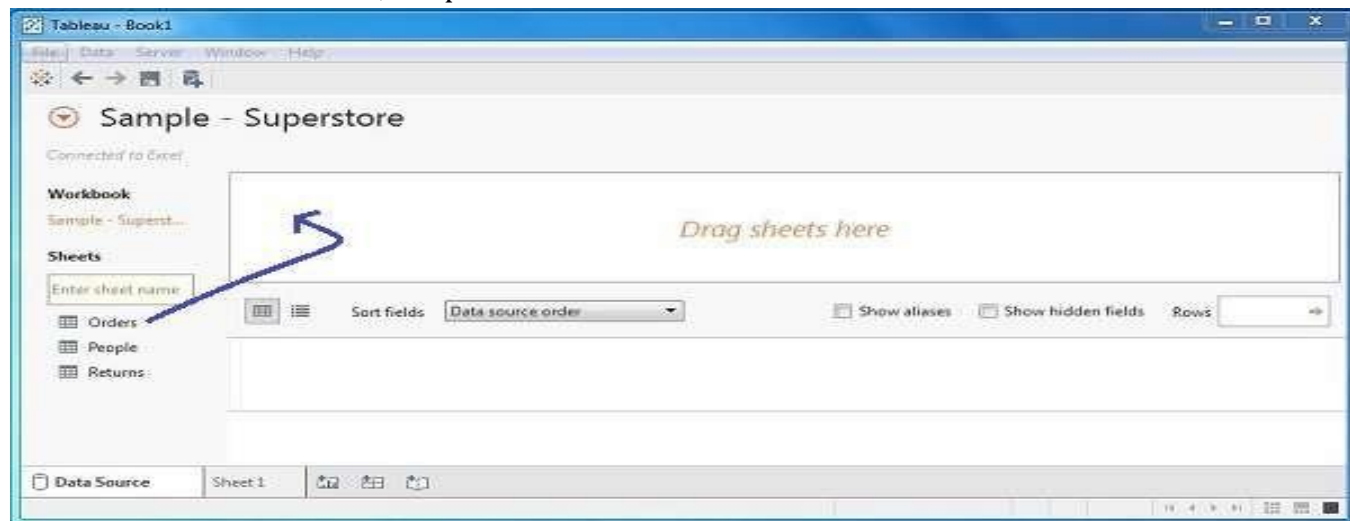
Tableau - Book1

File Data Server Window Help

Sample - Superstore

Connected to Excel

Workbook

Sample - Superst...

Sheets

Enter sheet name

Orders

People

Returns

Drag sheets here

Sort fields Data source order

Show aliases Show hidden fields Rows

Data Source Sheet 1